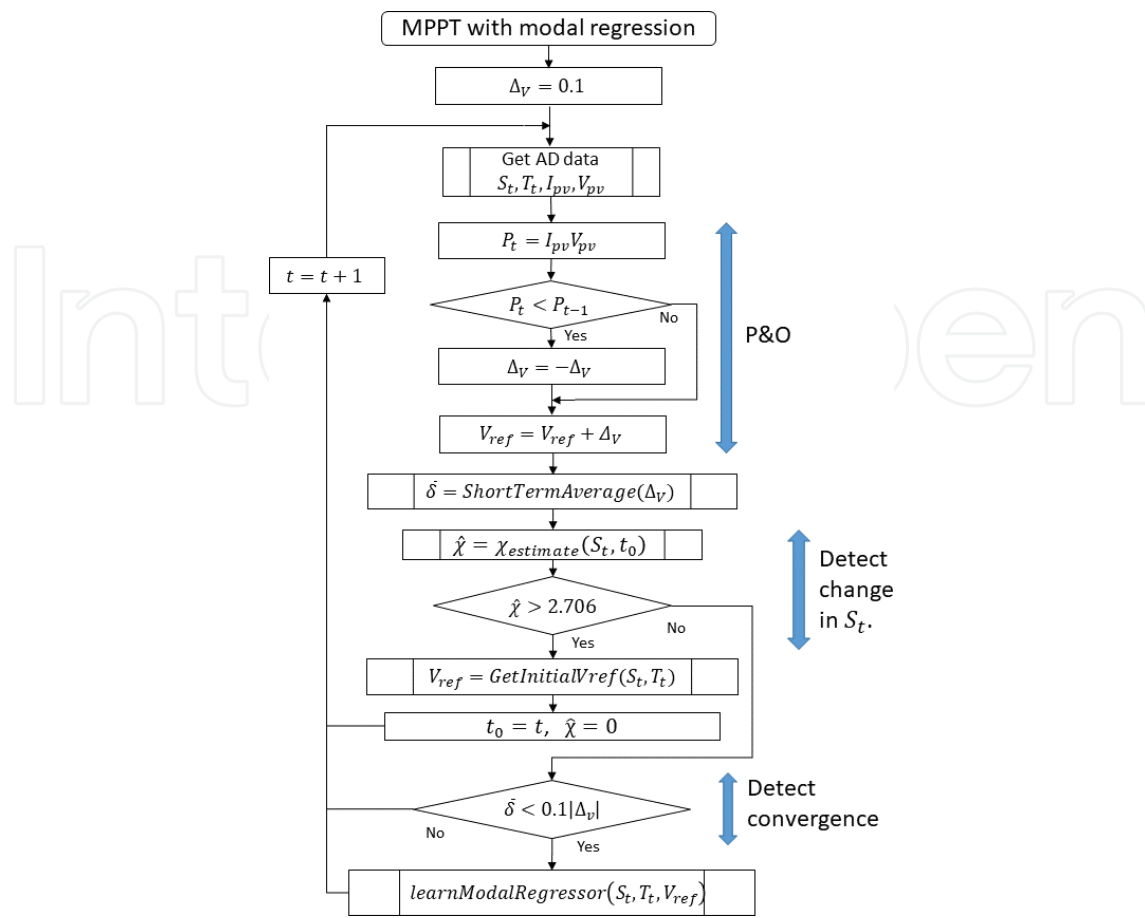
MPPT with modal regression

$\Delta_V = 0.1$

Get AD data
$S_t, T_t, I_{pv}, V_{pv}$

$P_t = I_{pv}V_{pv}$

$t = t + 1$

$P_t < P_{t-1}$

No

Yes

$\Delta_V = -\Delta_V$

P&O

$V_{ref} = V_{ref} + \Delta_V$

$\bar{\delta} = ShortTermAverage(\Delta_V)$

$\hat{\chi} = \chi_{estimate}(S_t, t_0)$

Detect change in $S_t$.

$\hat{\chi} > 2.706$

Yes

No

$V_{ref} = GetInitialVref(S_t, T_t)$

$t_0 = t, \ \hat{\chi} = 0$

Detect convergence

$\bar{\delta} < 0.1|\Delta_v|$

No

Yes

$learnModalRegressor(S_t, T_t, V_{ref})$